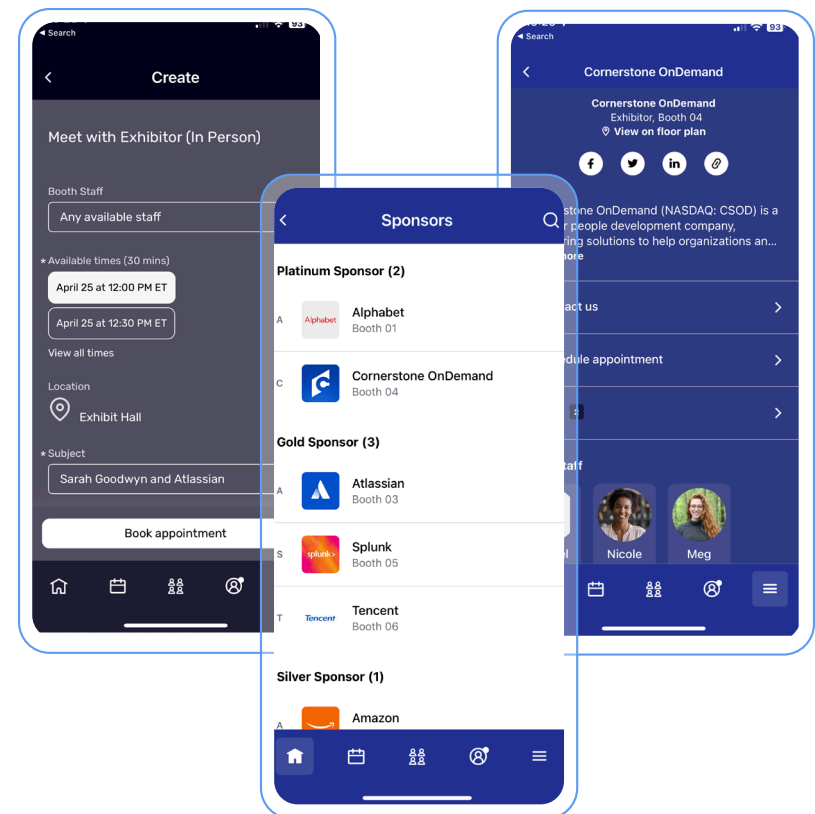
◂ Search 93

Create

Meet with Exhibitor (In Person)

Booth Staff

Any available staff

* Available times (30 mins)

April 25 at 12:00 PM ET

April 25 at 12:30 PM ET

View all times

Location

Exhibit Hall

* Subject

Sarah Goodwyn and Atlassian

Book appointment

Sponsors

Platinum Sponsor (2)

A Alphabet Alphabet Booth 01

C Cornerstone OnDemand Booth 04

Gold Sponsor (3)

A Atlassian Booth 03

S splunk> Splunk Booth 05

T Tencent Tencent Booth 06

Silver Sponsor (1)

A Amazon

◂ Search 93

Cornerstone OnDemand

Cornerstone OnDemand
Exhibitor, Booth 04
View on floor plan

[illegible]stone OnDemand (NASDAQ: CSOD) is a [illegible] people development company, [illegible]ring solutions to help organizations an...
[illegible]ore

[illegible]act us

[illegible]edule appointment

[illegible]taff

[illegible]el Nicole Meg